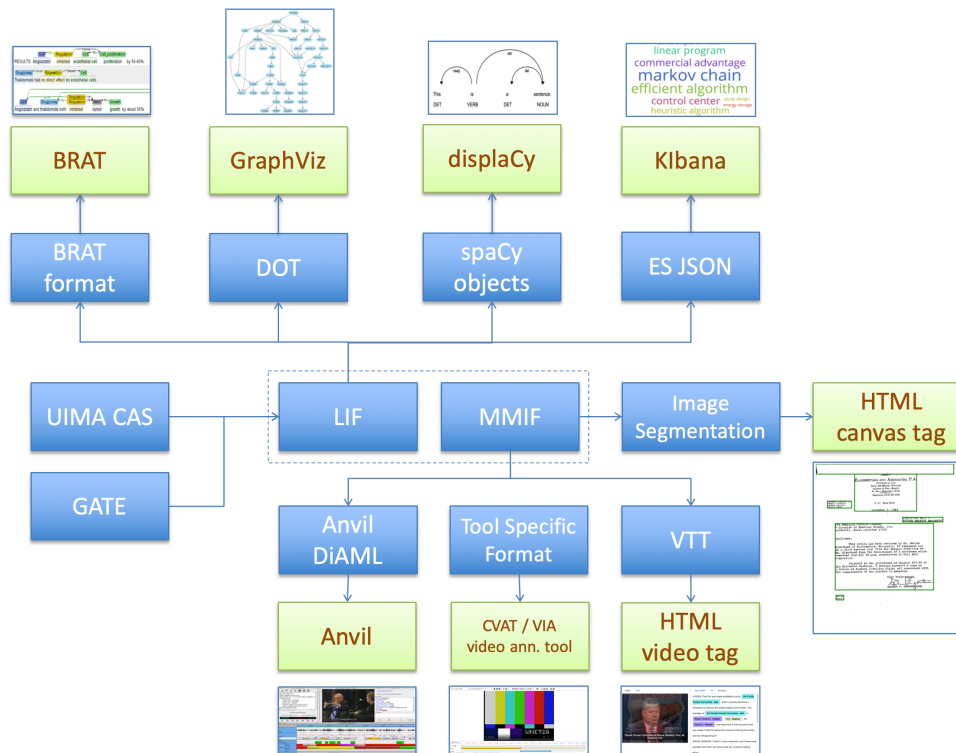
RESULTS: Angiostatin inhibited endothelial cell proliferation by 50-60%

Thalidomide had no direct effect on endothelial cells

Angiostatin and thalidomide both inhibited tumor growth by about 55%

This is a sentence.
DET VERB DET NOUN

linear program
commercial advantage
markov chain
efficient algorithm
control center
heuristic algorithm

BRAT

GraphViz

displaCy

KIbana

BRAT format

DOT

spaCy objects

ES JSON

UIMA CAS

LIF

MMIF

Image Segmentation

HTML canvas tag

GATE

Anvil DiAML

Tool Specific Format

VTT

Anvil

CVAT / VIA video ann. tool

HTML video tag